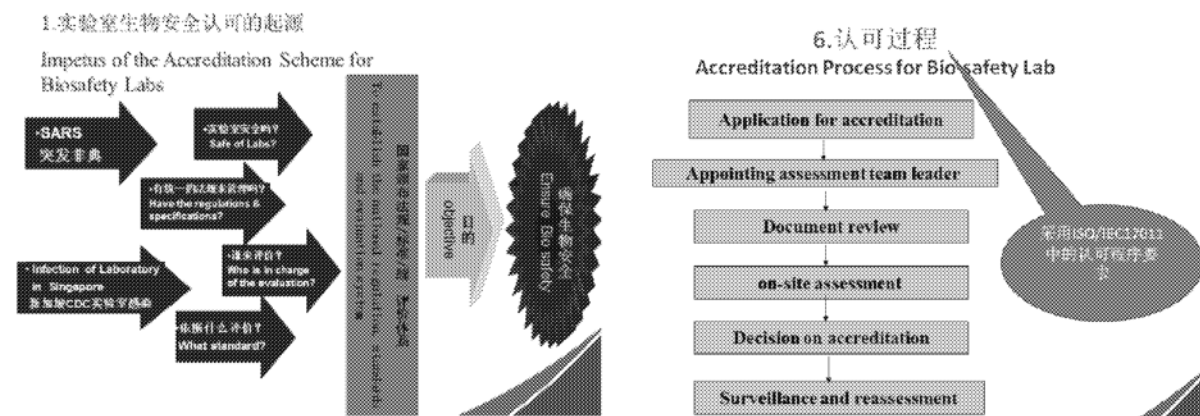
1.实验室生物安全认可的起源

Impetus of the Accreditation Scheme for Biosafety Labs

•SARS
突发非典

•实验室安全吗？
Safe of Labs?

•有统一的法规和标准吗？
Have the regulations & specifications?

• Infection of Laboratory in Singapore
新加坡CDC实验室感染

•谁来评价？
Who is in charge of the evaluation?

•依据什么评价？
What standard?

国家统一法规/标准/统一评价体系
To establish the national regulation, standard and evaluation system

目的
objective

确保生物安全
Ensure Bio safety

6.认可过程
Accreditation Process for Bio safety Lab

Application for accreditation

Appointing assessment team leader

Document review

on-site assessment

Decision on accreditation

Surveillance and reassessment

采用ISO/IEC17011中的认可程序要求